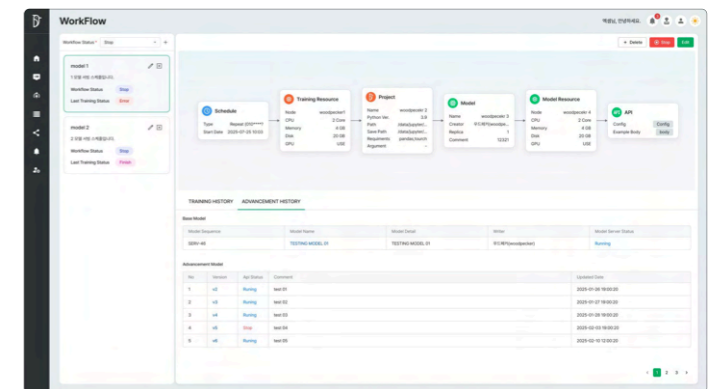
WorkFlow

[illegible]

Workflow Status* Stop

+ Delete Stop Edit

model 1
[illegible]
Workflow Status Stop
Last Training Status Error

model 2
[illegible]
Workflow Status Stop
Last Training Status Finish

Schedule
Type Repeat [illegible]
Start Date 2025-07-23 10:03

Training Resource
Node woodpecker1
CPU 2 Core
Memory 4 GB
Disk 20 GB
GPU USE

Project
Name woodpecker 2
Python Ver. 3.9
Path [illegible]
Save Path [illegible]
Requirements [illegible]
Argument -

Model
Name woodpecker 3
Creator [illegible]
Replica 1
Comment 12321

Model Resource
Node woodpecker 4
CPU 2 Core
Memory 4 GB
Disk 20 GB
GPU USE

API
Config Config
Example Body Body

TRAINING HISTORY ADVANCEMENT HISTORY

Base Model

| Model Sequence | Model Name | Model Detail | Writer | Model Server Status |
|---|---|---|---|---|
| 0000-48 | TESTING MODEL 01 | TESTING MODEL 01 | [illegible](woodpecker) | Running |

Advancement Model

| No | Version | Api Status | Comment | Updated Date |
|---|---|---|---|---|
| 1 | v2 | Runing | test 01 | 2025-01-26 18:00:20 |
| 2 | v3 | Runing | test 02 | 2025-01-27 18:00:20 |
| 3 | v4 | Runing | test 03 | 2025-01-28 18:00:20 |
| 4 | v5 | Stop | test 04 | 2025-02-03 18:00:20 |
| 5 | v6 | Runing | test 05 | 2025-02-10 12:00:20 |

< 1 2 3 >